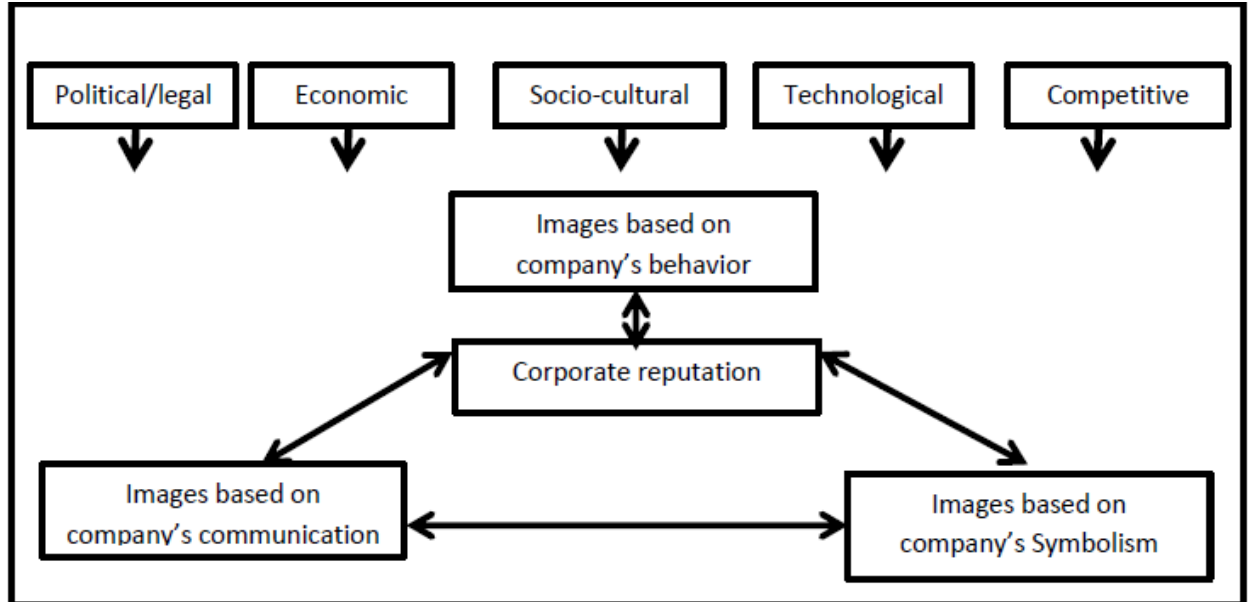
Political/legal

Economic

Socio-cultural

Technological

Competitive

Images based on company’s behavior

Corporate reputation

Images based on company’s communication

Images based on company’s Symbolism